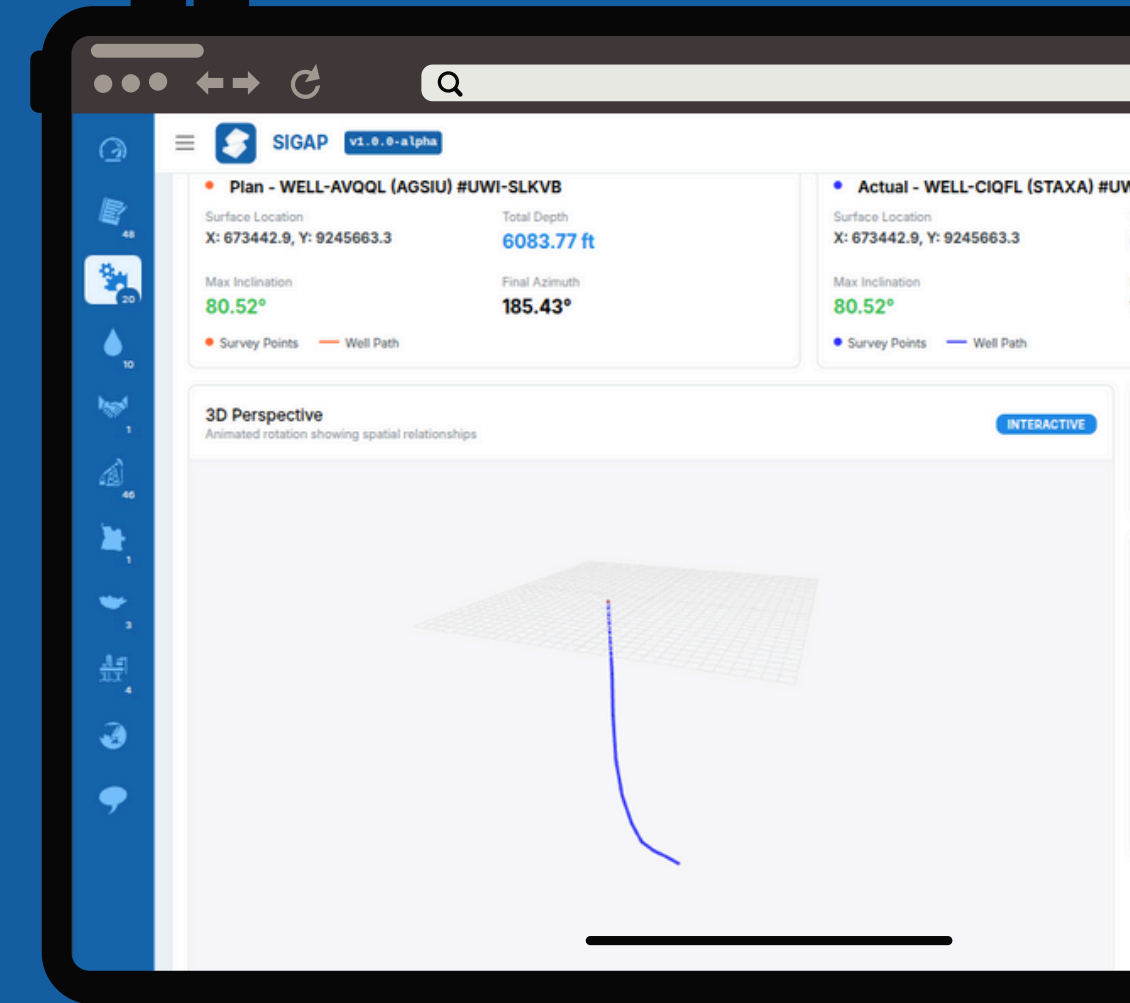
SIGAP v1.0.0-alpha

48
20
10
1
46
1
3
4

• Plan - WELL-AVQQL (AGSIU) #UWI-SLKVB

Surface Location
X: 673442.9, Y: 9245663.3

Total Depth
6083.77 ft

Max Inclination
80.52°

Final Azimuth
185.43°

Survey Points — Well Path

• Actual - WELL-CIQFL (STAXA) #UW

Surface Location
X: 673442.9, Y: 9245663.3

Max Inclination
80.52°

Survey Points — Well Path

3D Perspective
Animated rotation showing spatial relationships

INTERACTIVE